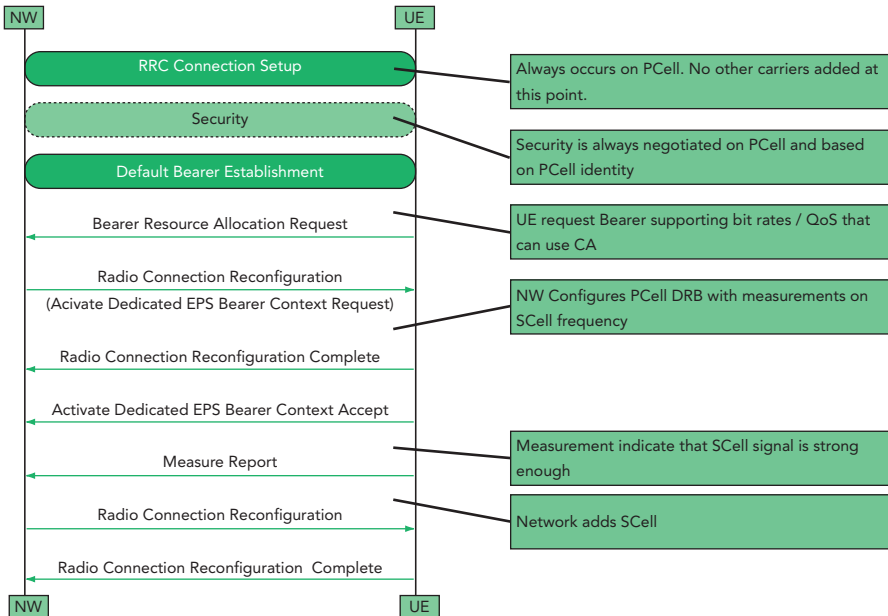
NW

UE

RRC Connection Setup

Always occurs on PCell. No other carriers added at this point.

Security

Security is always negotiated on PCell and based on PCell identity

Default Bearer Establishment

Bearer Resource Allocation Request

UE request Bearer supporting bit rates / QoS that can use CA

Radio Connection Reconfiguration

(Acivate Dedicated EPS Bearer Context Request)

NW Configures PCell DRB with measurements on SCell frequency

Radio Connection Reconfiguration Complete

Activate Dedicated EPS Bearer Context Accept

Measurement indicate that SCell signal is strong enough

Measure Report

Radio Connection Reconfiguration

Network adds SCell

Radio Connection Reconfiguration Complete

NW

UE